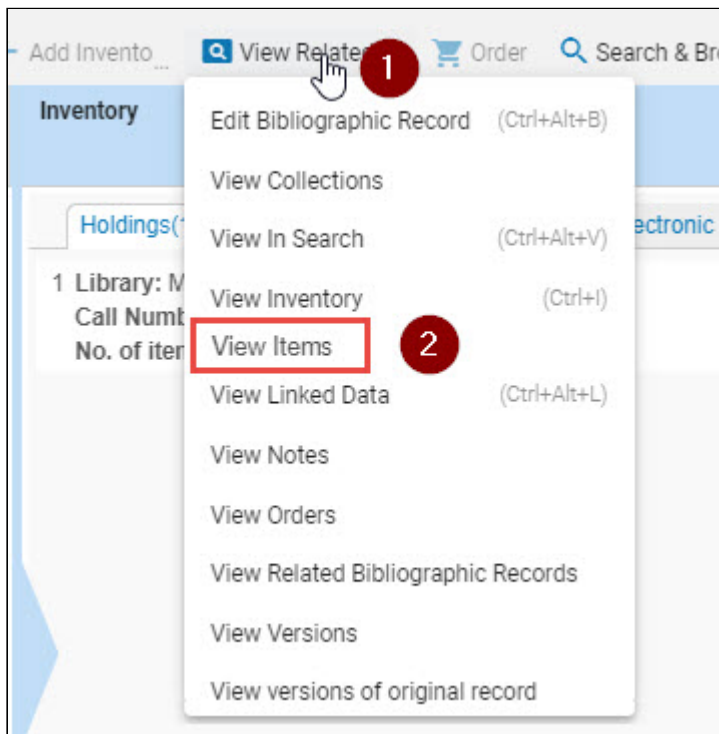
Add Invento... View Relate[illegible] 1 Order Search & Br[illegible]

Inventory

Holdings([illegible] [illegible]ectronic

1 Library: M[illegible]
Call Numb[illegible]
No. of ite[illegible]

Edit Bibliographic Record (Ctrl+Alt+B)
View Collections
View In Search (Ctrl+Alt+V)
View Inventory (Ctrl+I)
View Items 2
View Linked Data (Ctrl+Alt+L)
View Notes
View Orders
View Related Bibliographic Records
View Versions
View versions of original record